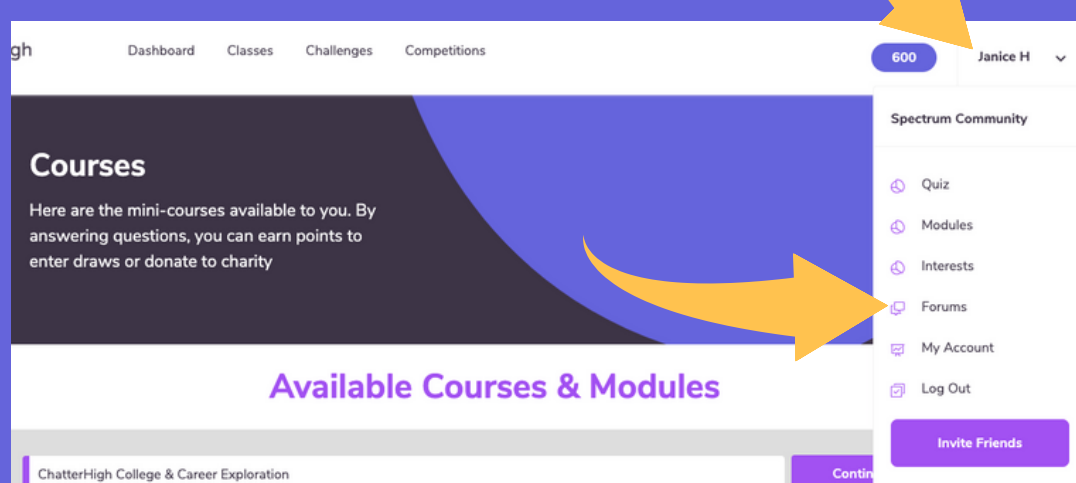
gh

Dashboard Classes Challenges Competitions

600

Janice H

Spectrum Community

Quiz

Modules

Interests

Forums

My Account

Log Out

Invite Friends

Courses

Here are the mini-courses available to you. By answering questions, you can earn points to enter draws or donate to charity

Available Courses & Modules

ChatterHigh College & Career Exploration

Contin